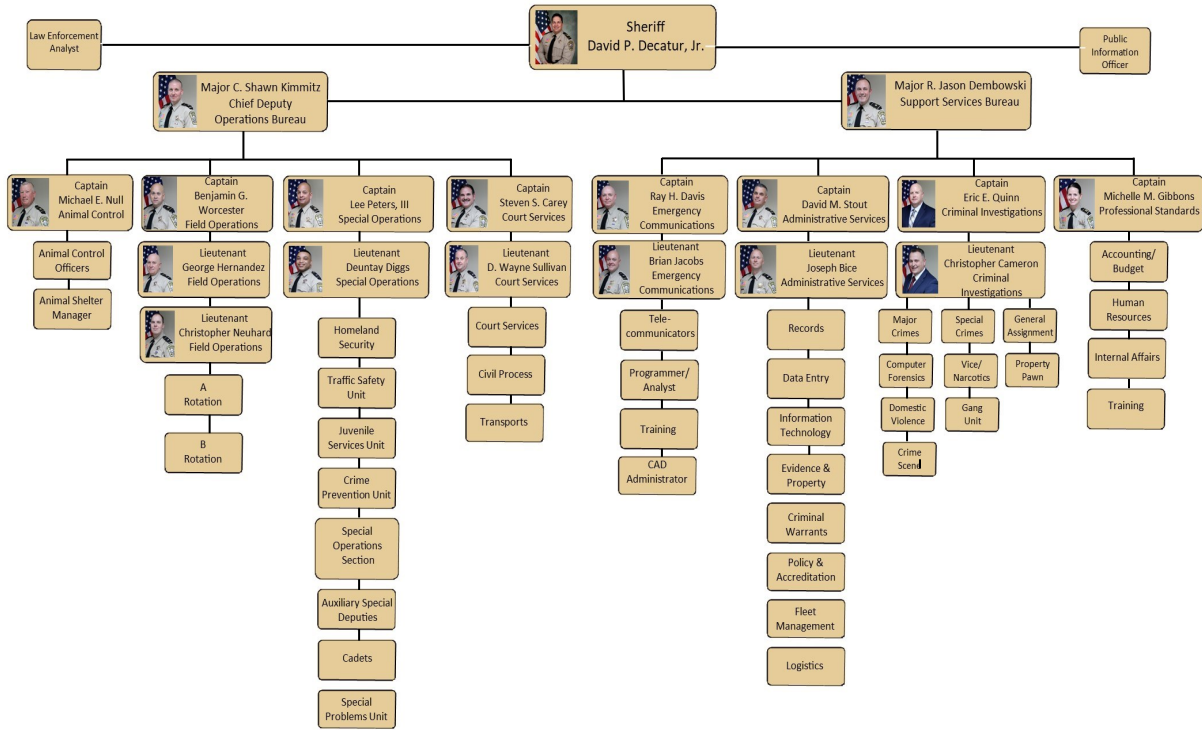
Sheriff
David P. Decatur, Jr.

Law Enforcement Analyst

Public Information Officer

Major C. Shawn Kimmitz
Chief Deputy
Operations Bureau

Major R. Jason Dembowski
Support Services Bureau

Captain
Michael E. Null
Animal Control

Animal Control Officers

Animal Shelter Manager

Captain
Benjamin G. Worcester
Field Operations

Lieutenant
George Hernandez
Field Operations

Lieutenant
Christopher Neuhard
Field Operations

A
Rotation

B
Rotation

Captain
Lee Peters, III
Special Operations

Lieutenant
Deuntay Diggs
Special Operations

Homeland Security

Traffic Safety Unit

Juvenile Services Unit

Crime Prevention Unit

Special Operations Section

Auxiliary Special Deputies

Cadets

Special Problems Unit

Captain
Steven S. Carey
Court Services

Lieutenant
D. Wayne Sullivan
Court Services

Court Services

Civil Process

Transports

Captain
Ray H. Davis
Emergency Communications

Lieutenant
Brian Jacobs
Emergency Communications

Telecommunicators

Programmer/ Analyst

Training

CAD Administrator

Captain
David M. Stout
Administrative Services

Lieutenant
Joseph Bice
Administrative Services

Records

Data Entry

Information Technology

Evidence & Property

Criminal Warrants

Policy & Accreditation

Fleet Management

Logistics

Captain
Eric E. Quinn
Criminal Investigations

Lieutenant
Christopher Cameron
Criminal Investigations

Major Crimes

Computer Forensics

Domestic Violence

Crime Scene

Special Crimes

Vice/ Narcotics

Gang Unit

General Assignment

Property Pawn

Captain
Michelle M. Gibbons
Professional Standards

Accounting/ Budget

Human Resources

Internal Affairs

Training